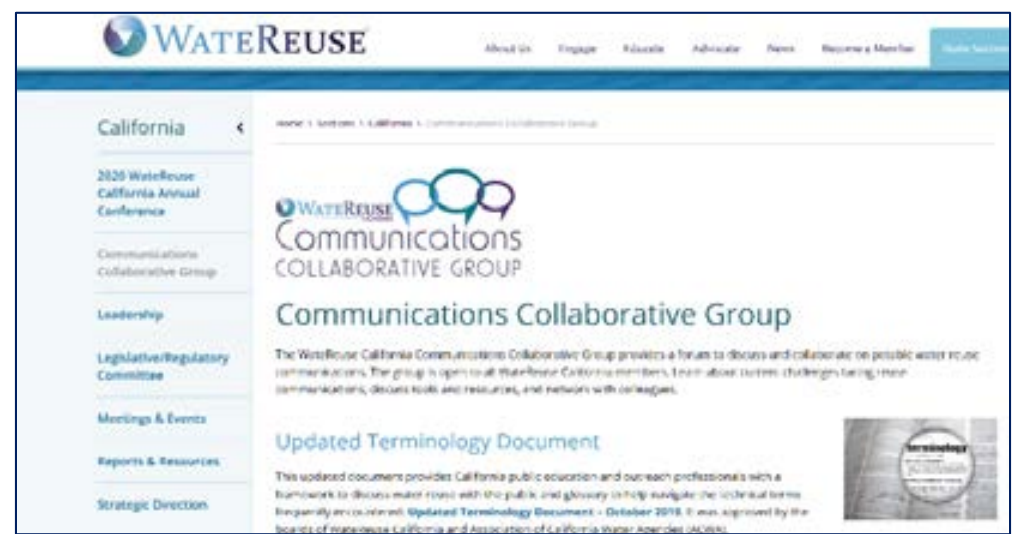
WATEREUSE

About Us Engage Educate Advocate News Become a Member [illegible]

California

2020 WateReuse California Annual Conference

Communications Collaborative Group

Leadership

Legislative/Regulatory Committee

Meetings & Events

Reports & Resources

Strategic Direction

Home > Sections > California > Communications Collaborative Group

WATEREUSE Communications COLLABORATIVE GROUP

Communications Collaborative Group

The WateReuse California Communications Collaborative Group provides a forum to discuss and collaborate on potable water reuse communications. The group is open to all WateReuse California members. Learn about current challenges facing reuse communications, discuss tools and resources, and network with colleagues.

Updated Terminology Document

This updated document provides California public education and outreach professionals with a framework to discuss water reuse with the public and glossary to help navigate the technical terms frequently encountered. Updated Terminology Document – October 2019. It was approved by the boards of WateReuse California and Association of California Water Agencies (ACWA).

Terminology